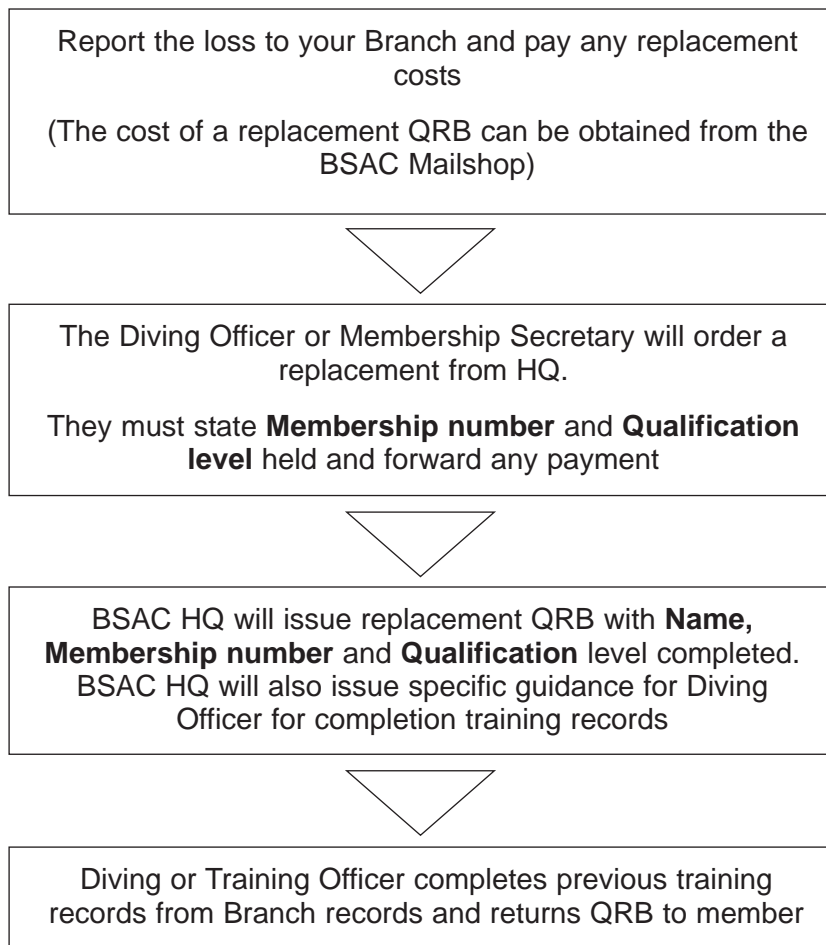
Report the loss to your Branch and pay any replacement costs

(The cost of a replacement QRB can be obtained from the BSAC Mailshop)

The Diving Officer or Membership Secretary will order a replacement from HQ.

They must state **Membership number** and **Qualification level** held and forward any payment

BSAC HQ will issue replacement QRB with **Name, Membership number** and **Qualification** level completed. BSAC HQ will also issue specific guidance for Diving Officer for completion training records

Diving or Training Officer completes previous training records from Branch records and returns QRB to member